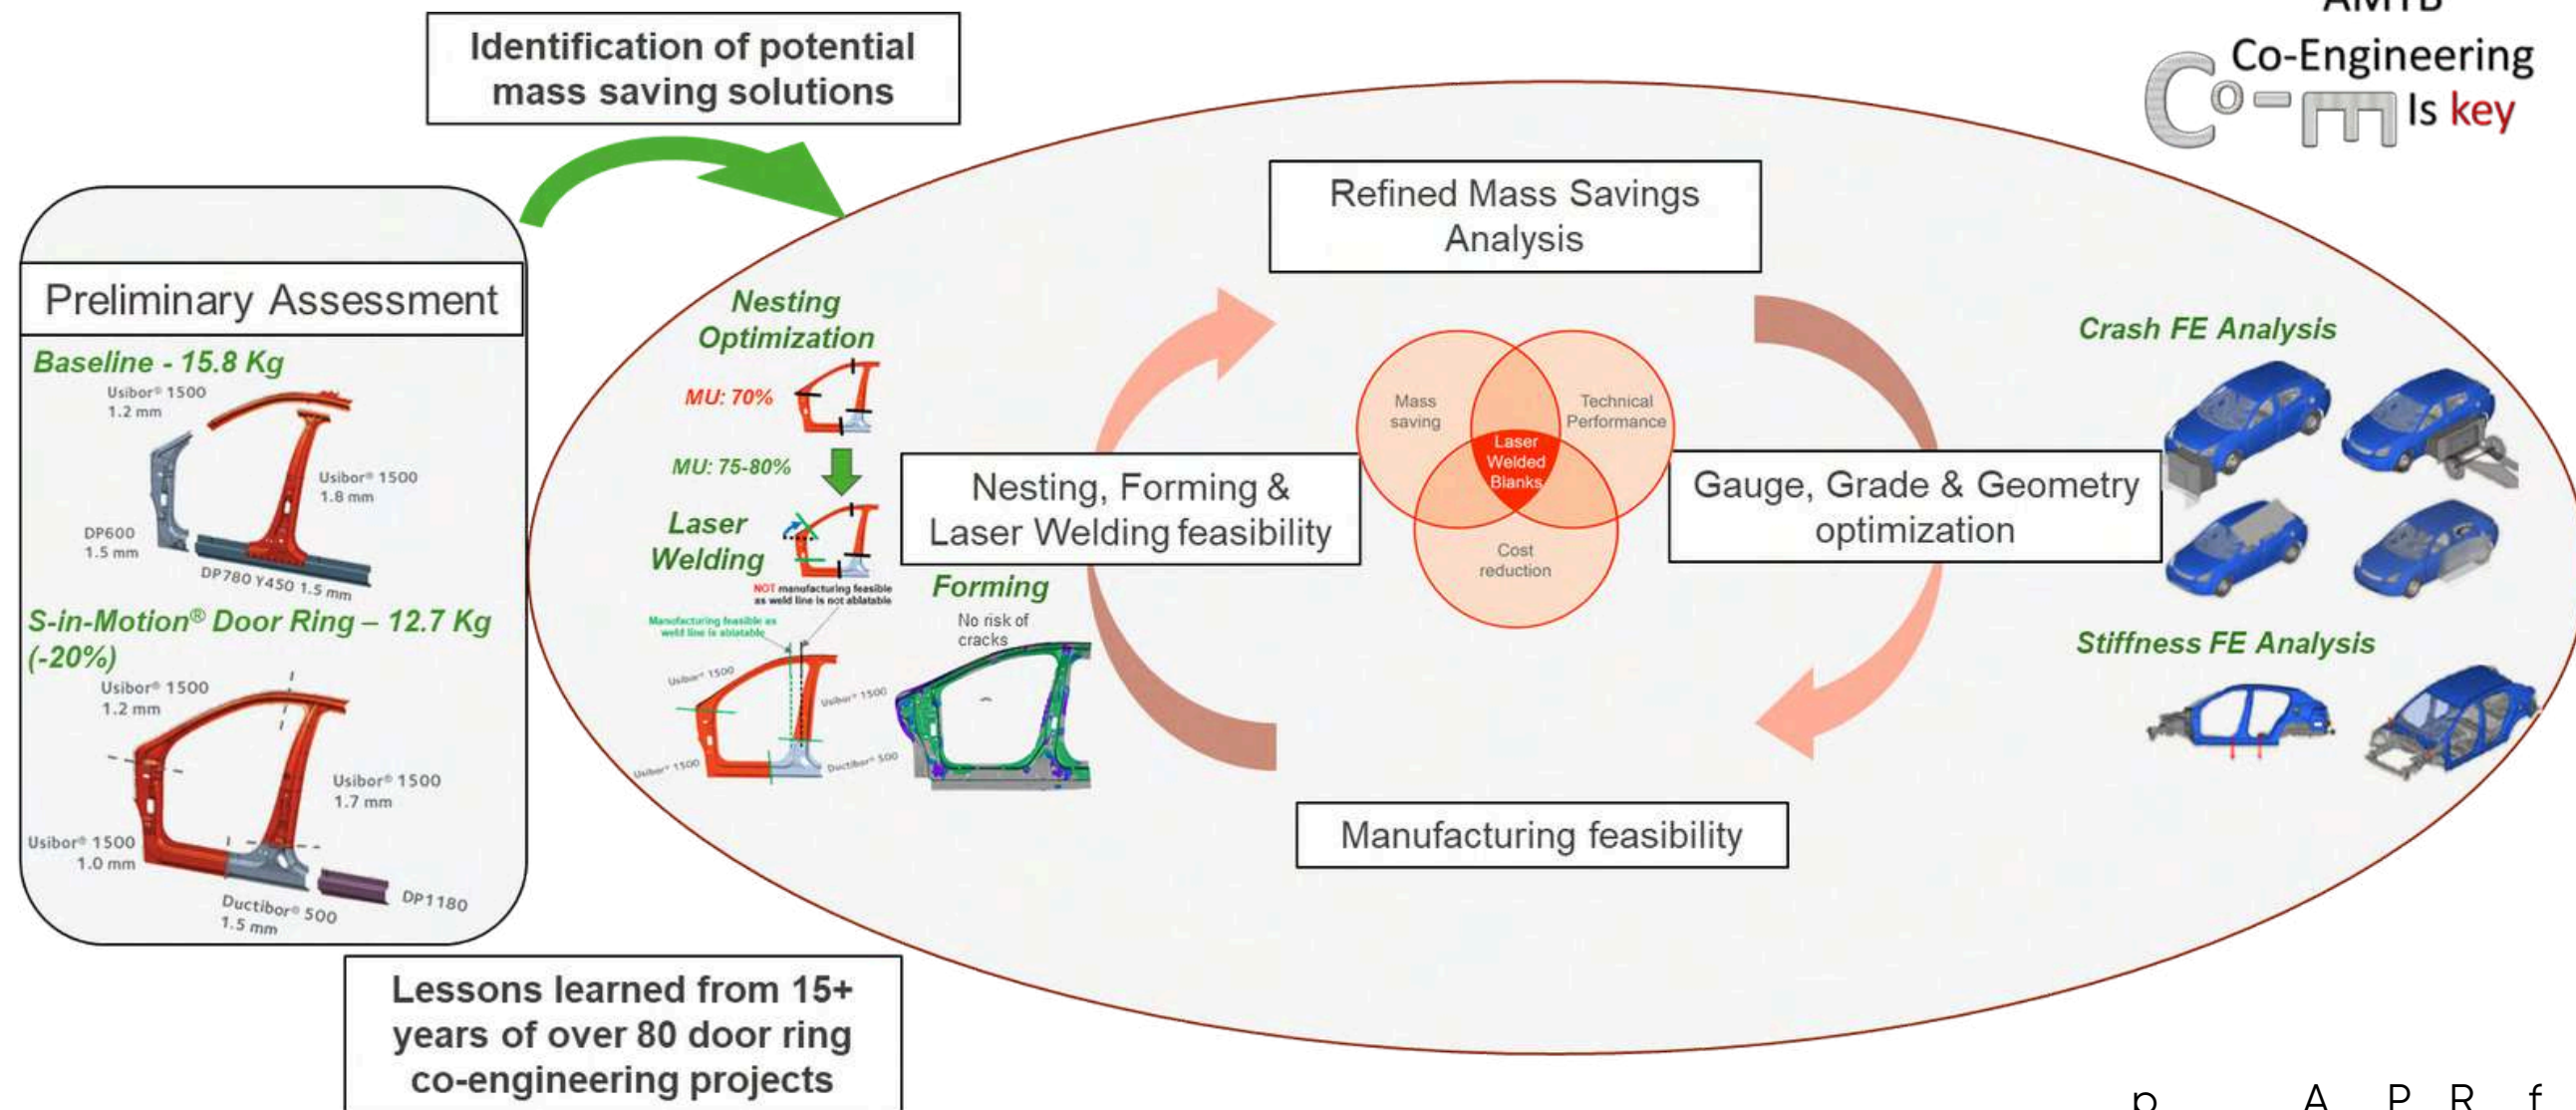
Identification of potential mass saving solutions

AMTB
Co-Engineering
Co-m Is key

Preliminary Assessment

Baseline - 15.8 Kg
Usibor® 1500
1.2 mm
Usibor® 1500
1.8 mm
DP600
1.5 mm
DP780 Y450 1.5 mm

S-in-Motion® Door Ring – 12.7 Kg (-20%)
Usibor® 1500
1.2 mm
Usibor® 1500
1.7 mm
Usibor® 1500
1.0 mm
Ductibor® 500
1.5 mm
DP1180

Nesting Optimization
MU: 70%
MU: 75-80%
Laser Welding
NOT manufacturing feasible as weld line is not ablatable
Manufacturing feasible as weld line is ablatable
Usibor® 1500
Usibor® 1500
Usibor® 1500
Ductibor® 500

Forming
No risk of cracks

Refined Mass Savings Analysis

Mass saving
Technical Performance
Laser Welded Blanks
Cost reduction

Nesting, Forming & Laser Welding feasibility

Gauge, Grade & Geometry optimization

Manufacturing feasibility

Crash FE Analysis

Stiffness FE Analysis

Lessons learned from 15+ years of over 80 door ring co-engineering projects

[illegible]